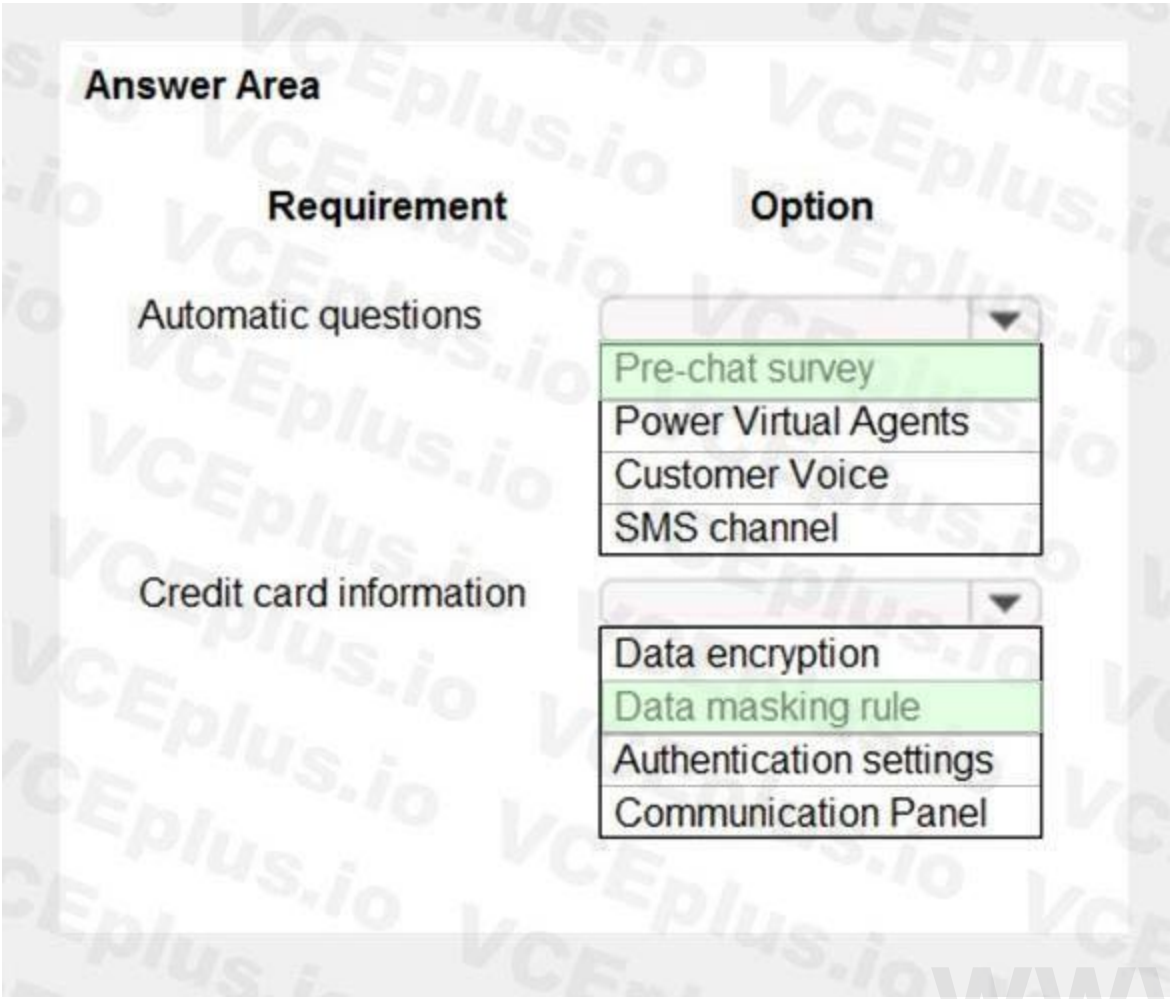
Answer Area

| Requirement | Option |
|---|---|
| Automatic questions | Pre-chat survey<br>Power Virtual Agents<br>Customer Voice<br>SMS channel |
| Credit card information | Data encryption<br>Data masking rule<br>Authentication settings<br>Communication Panel |

VCEplus.io